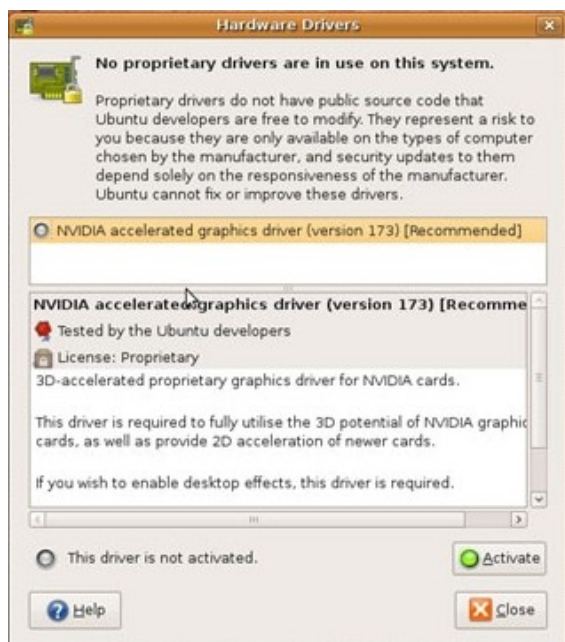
Hardware Drivers

No proprietary drivers are in use on this system.

Proprietary drivers do not have public source code that Ubuntu developers are free to modify. They represent a risk to you because they are only available on the types of computer chosen by the manufacturer, and security updates to them depend solely on the responsiveness of the manufacturer. Ubuntu cannot fix or improve these drivers.

NVIDIA accelerated graphics driver (version 173) [Recommended]

NVIDIA accelerated graphics driver (version 173) [Recomme

Tested by the Ubuntu developers

License: Proprietary

3D-accelerated proprietary graphics driver for NVIDIA cards.

This driver is required to fully utilise the 3D potential of NVIDIA graphic cards, as well as provide 2D acceleration of newer cards.

If you wish to enable desktop effects, this driver is required.

This driver is not activated.

Activate

Help

Close